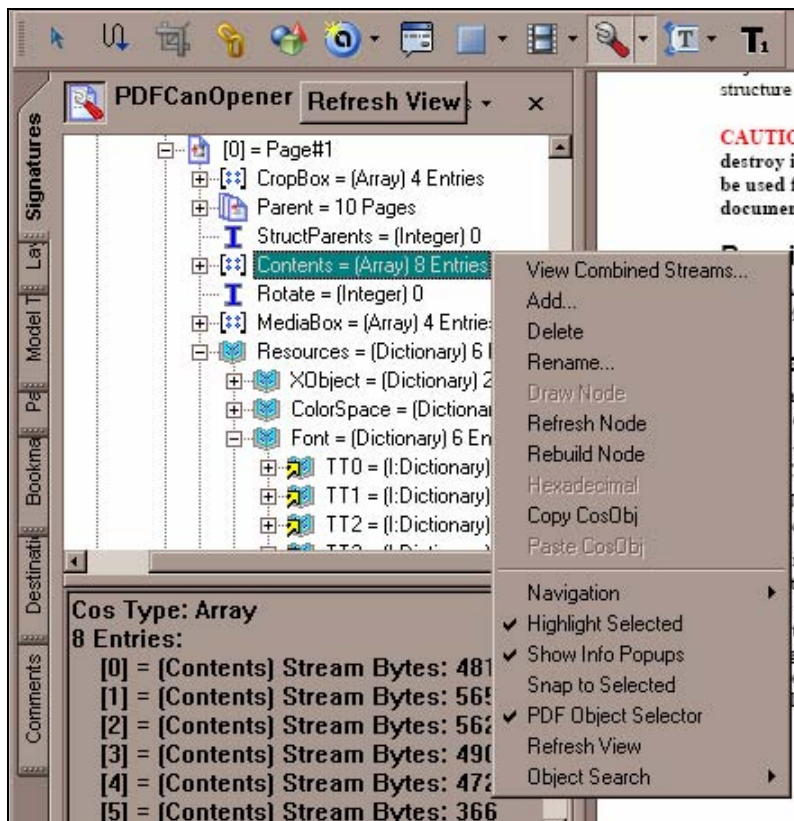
PDFCanOpener Refresh View ×

Signatures
Lay
Model T
Pa
Bookma
Destinati
Comments

[0] = Page#1
CropBox = (Array) 4 Entries
Parent = 10 Pages
StructParents = (Integer) 0
Contents = (Array) 8 Entries
Rotate = (Integer) 0
MediaBox = (Array) 4 Entrie
Resources = (Dictionary) 6
XObject = (Dictionary) 2
ColorSpace = (Dictionar
Font = (Dictionary) 6 En
TT0 = (I:Dictionary)
TT1 = (I:Dictionary)
TT2 = (I:Dictionary)

Cos Type: Array
8 Entries:
[0] = (Contents) Stream Bytes: 481
[1] = (Contents) Stream Bytes: 565
[2] = (Contents) Stream Bytes: 562
[3] = (Contents) Stream Bytes: 490
[4] = (Contents) Stream Bytes: 472
[5] = (Contents) Stream Bytes: 366

View Combined Streams...
Add...
Delete
Rename...
Draw Node
Refresh Node
Rebuild Node
Hexadecimal
Copy CosObj
Paste CosObj
Navigation
✔ Highlight Selected
✔ Show Info Popups
Snap to Selected
✔ PDF Object Selector
Refresh View
Object Search

structure

CAUTIO
destroy i
be used f
documen